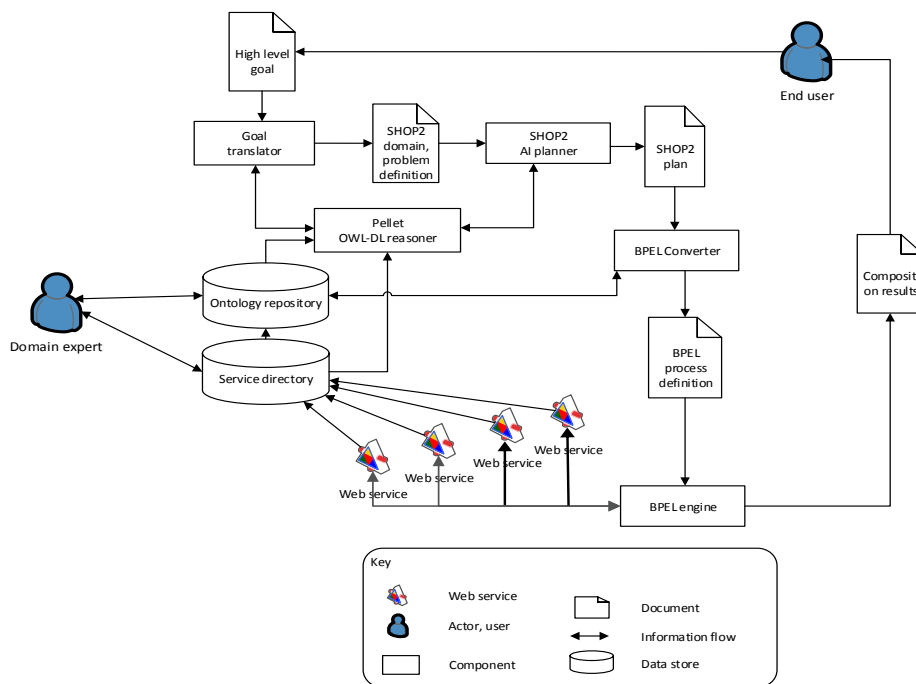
High level goal

End user

Goal translator

SHOP2 domain, problem definition

SHOP2 AI planner

SHOP2 plan

Pellet OWL-DL reasoner

BPEL Converter

Composit on results

Ontology repository

Domain expert

Service directory

BPEL process definition

Web service

Web service

Web service

Web service

BPEL engine

Key

Web service

Document

Actor, user

Information flow

Component

Data store